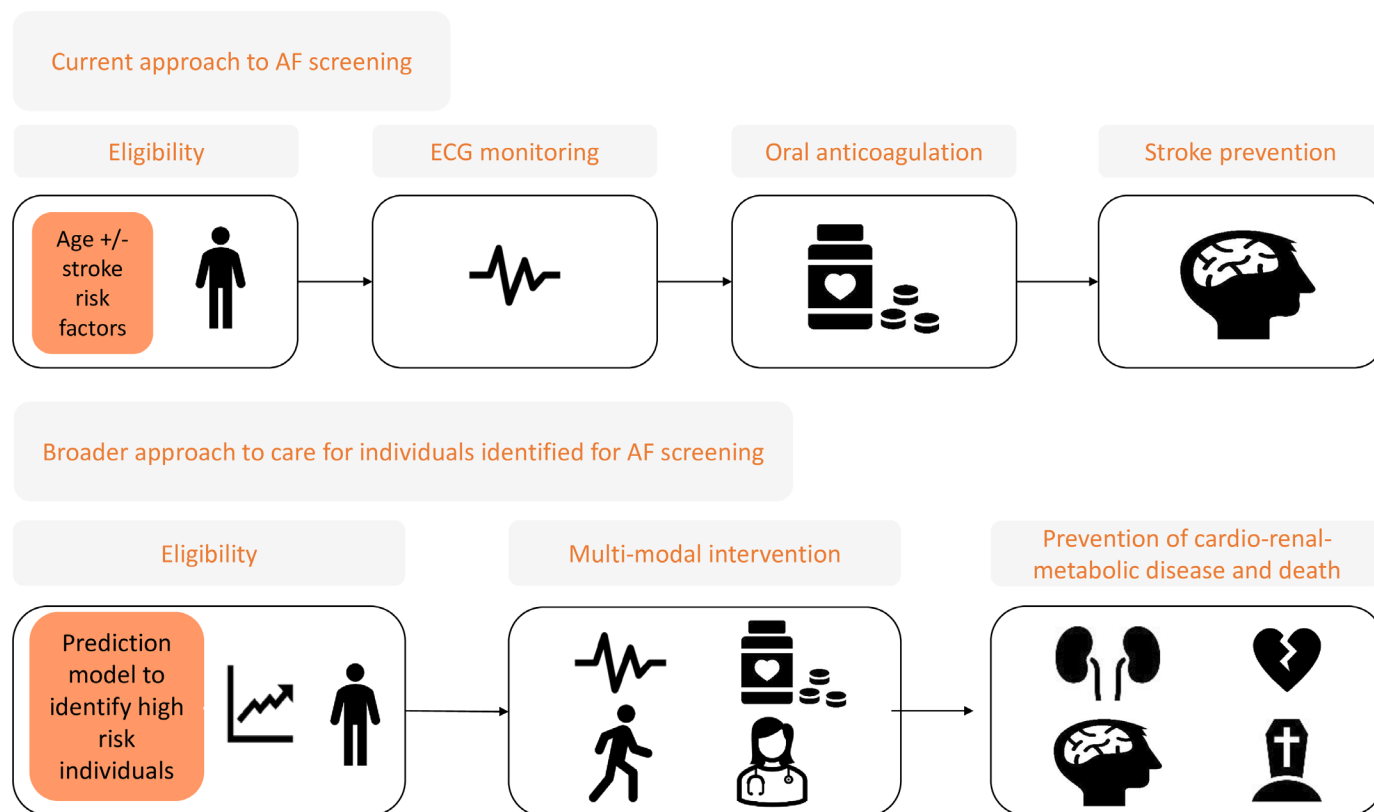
Current approach to AF screening

Eligibility

Age +/- stroke risk factors

ECG monitoring

Oral anticoagulation

Stroke prevention

Broader approach to care for individuals identified for AF screening

Eligibility

Prediction model to identify high risk individuals

Multi-modal intervention

Prevention of cardio-renal-metabolic disease and death